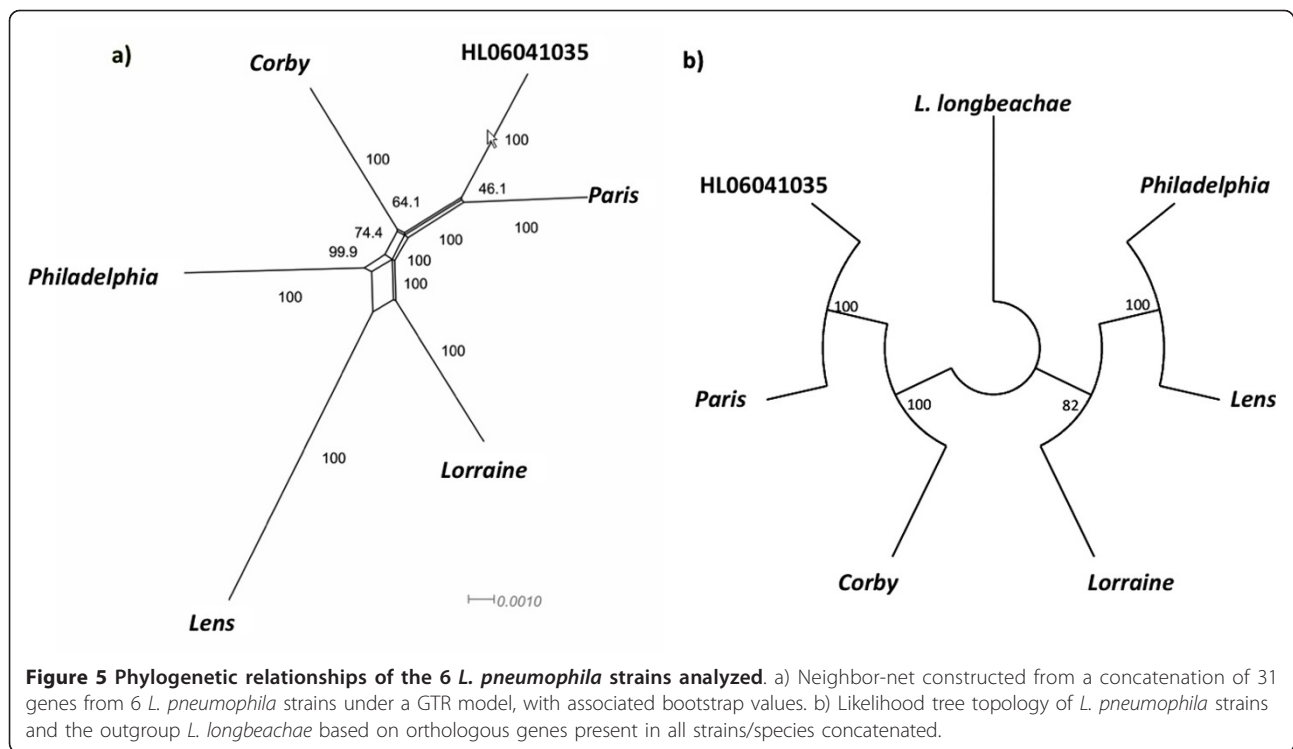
a)

Corby

HL06041035

100

100

64.1

46.1

Paris

74.4

100

100

99.9

100

Philadelphia

100

100

100

100

Lorraine

100

Lens

0.0010

b)

L. longbeachae

HL06041035

Philadelphia

100

100

Paris

100

82

Lens

Corby

Lorraine

**Figure 5 Phylogenetic relationships of the 6 *L. pneumophila* strains analyzed**. a) Neighbor-net constructed from a concatenation of 31 genes from 6 *L. pneumophila* strains under a GTR model, with associated bootstrap values. b) Likelihood tree topology of *L. pneumophila* strains and the outgroup *L. longbeachae* based on orthologous genes present in all strains/species concatenated.